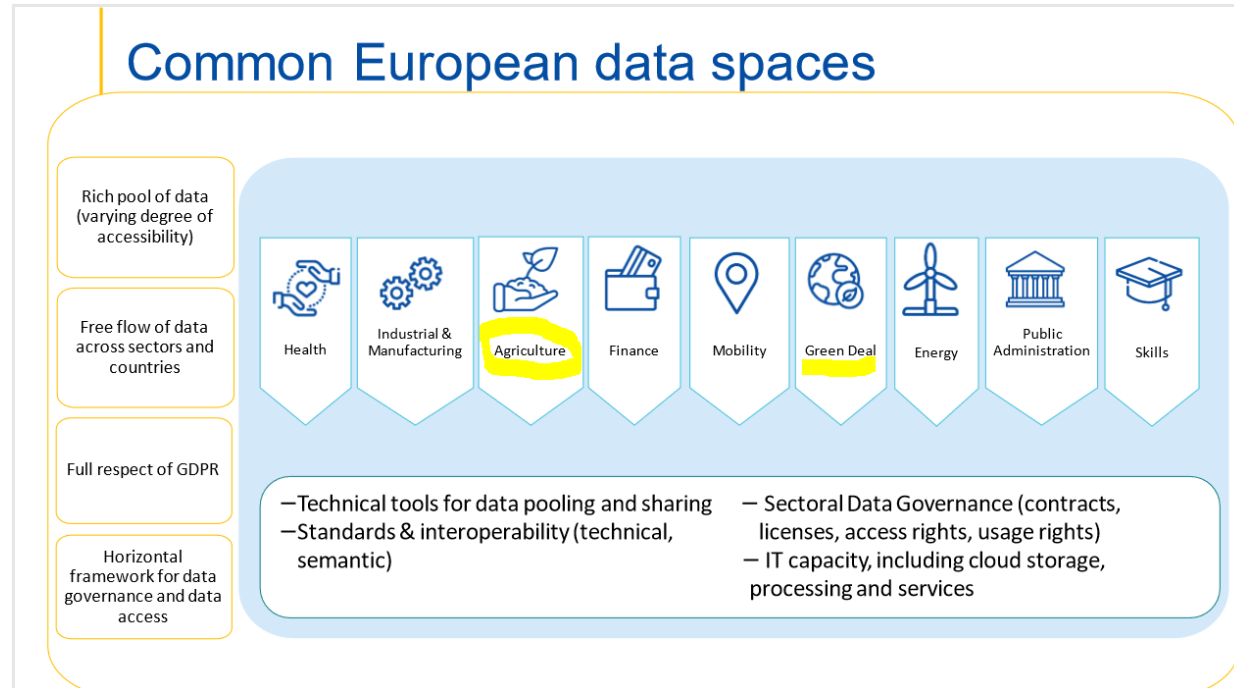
Common European data spaces

Rich pool of data (varying degree of accessibility)

Free flow of data across sectors and countries

Full respect of GDPR

Horizontal framework for data governance and data access

Health

Industrial & Manufacturing

Agriculture

Finance

Mobility

Green Deal

Energy

Public Administration

Skills

–Technical tools for data pooling and sharing
–Standards & interoperability (technical, semantic)

– Sectoral Data Governance (contracts, licenses, access rights, usage rights)
– IT capacity, including cloud storage, processing and services